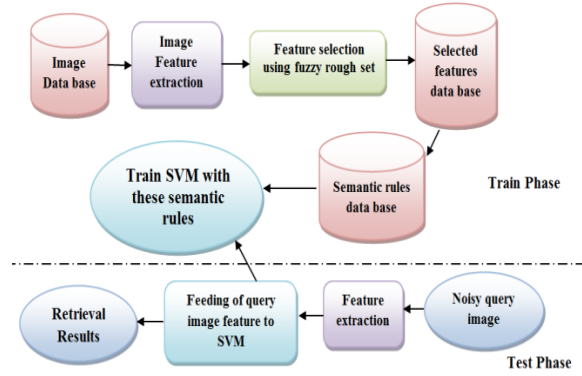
Image Data base

Image Feature extraction

Feature selection using fuzzy rough set

Selected features data base

Train SVM with these semantic rules

Semantic rules data base

Train Phase

Retrieval Results

Feeding of query image feature to SVM

Feature extraction

Noisy query image

Test Phase